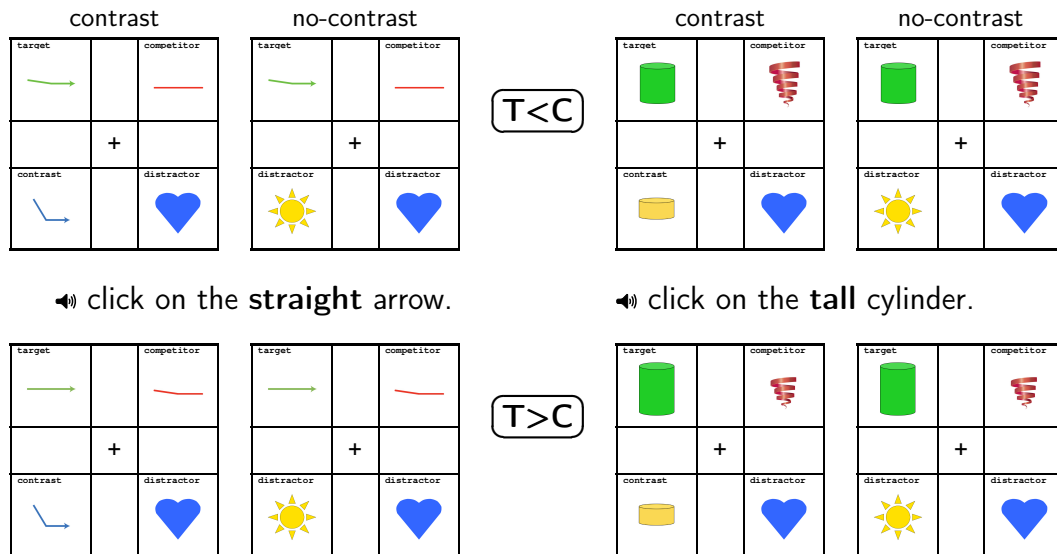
contrast

| target | | competitor |
|---|---|---|
| | + | |
| contrast | | distractor |

no-contrast

| target | | competitor |
|---|---|---|
| | + | |
| distractor | | distractor |

T<C

contrast

| target | | competitor |
|---|---|---|
| | + | |
| contrast | | distractor |

no-contrast

| target | | competitor |
|---|---|---|
| | + | |
| distractor | | distractor |

click on the **straight** arrow.

click on the **tall** cylinder.

| target | | competitor |
|---|---|---|
| | + | |
| contrast | | distractor |

| target | | competitor |
|---|---|---|
| | + | |
| distractor | | distractor |

T>C

| target | | competitor |
|---|---|---|
| | + | |
| contrast | | distractor |

| target | | competitor |
|---|---|---|
| | + | |
| distractor | | distractor |